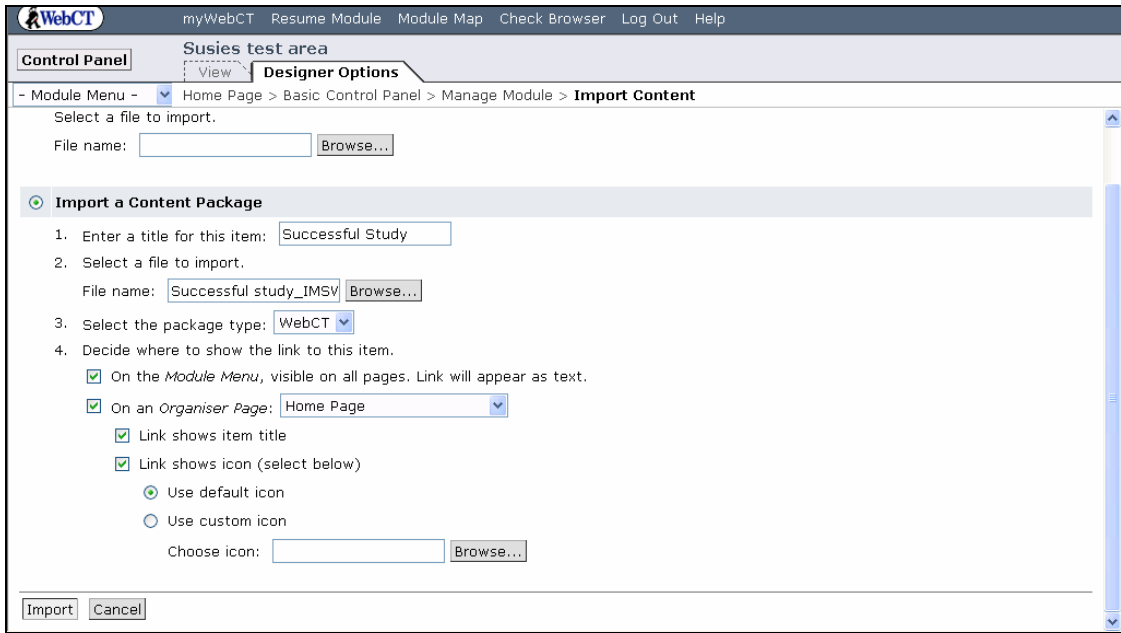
WebCT myWebCT Resume Module Module Map Check Browser Log Out Help

Control Panel

Susies test area

View Designer Options

- Module Menu - Home Page > Basic Control Panel > Manage Module > **Import Content**

Select a file to import.

File name: Browse...

Import a Content Package

1. Enter a title for this item: Successful Study

2. Select a file to import.

File name: Successful study_IMSV Browse...

3. Select the package type: WebCT

4. Decide where to show the link to this item.

On the *Module Menu*, visible on all pages. Link will appear as text.

On an *Organiser Page*: Home Page

Link shows item title

Link shows icon (select below)

Use default icon

Use custom icon

Choose icon: Browse...

Import Cancel